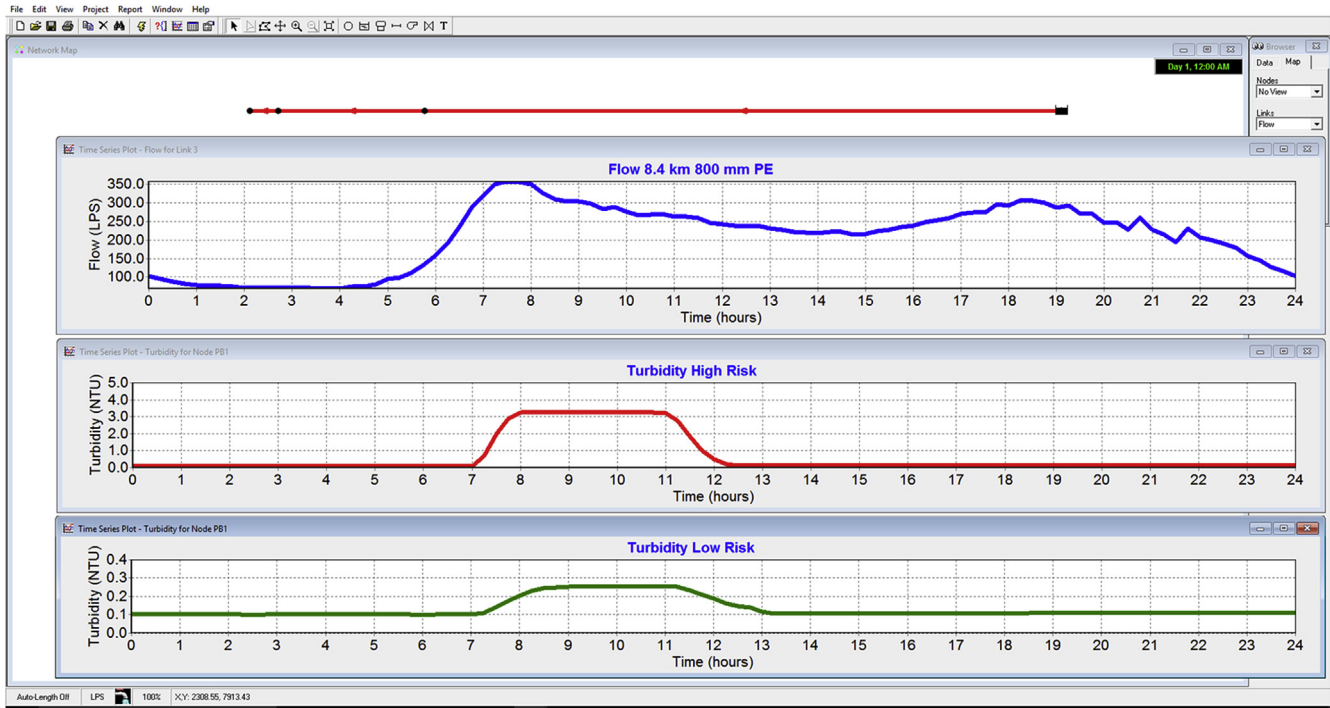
File Edit View Project Report Window Help

Network Map

Day 1, 12:00 AM

Browser
Data Map
Nodes
No View
Links
Flow

Time Series Plot - Flow for Link 3

Flow 8.4 km 800 mm PE

Flow (LPS)
350.0
300.0
250.0
200.0
150.0
100.0
0 1 2 3 4 5 6 7 8 9 10 11 12 13 14 15 16 17 18 19 20 21 22 23 24
Time (hours)

Time Series Plot - Turbidity for Node PB1

Turbidity High Risk

Turbidity (NTU)
5.0
4.0
3.0
2.0
1.0
0.0
0 1 2 3 4 5 6 7 8 9 10 11 12 13 14 15 16 17 18 19 20 21 22 23 24
Time (hours)

Time Series Plot - Turbidity for Node PB1

Turbidity Low Risk

Turbidity (NTU)
0.4
0.3
0.2
0.1
0.0
0 1 2 3 4 5 6 7 8 9 10 11 12 13 14 15 16 17 18 19 20 21 22 23 24
Time (hours)

Auto-Length Off LPS 100% X,Y: 2308.55, 7913.43